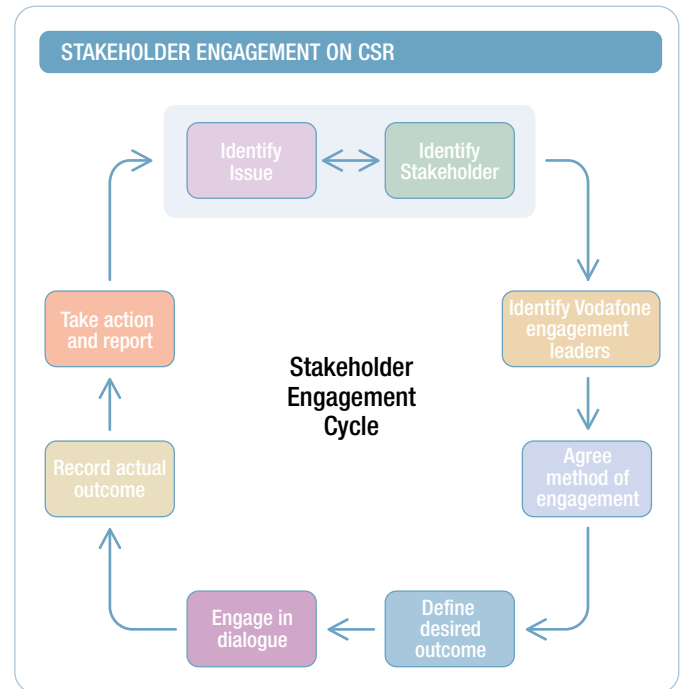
STAKEHOLDER ENGAGEMENT ON CSR

Identify Issue

Identify Stakeholder

Identify Vodafone engagement leaders

Agree method of engagement

Define desired outcome

Engage in dialogue

Record actual outcome

Take action and report

Stakeholder Engagement Cycle